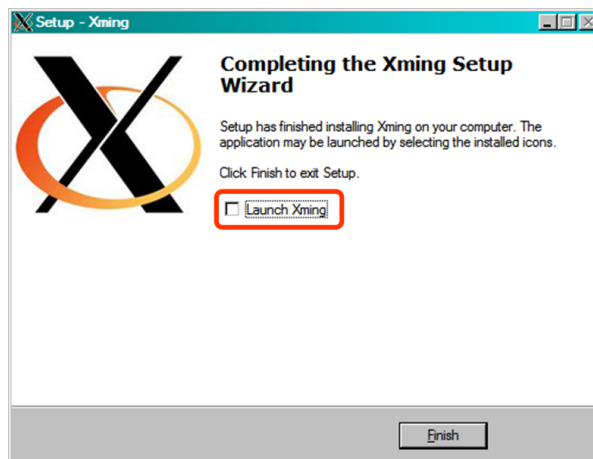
Setup - Xming

Completing the Xming Setup Wizard

Setup has finished installing Xming on your computer. The application may be launched by selecting the installed icons.

Click Finish to exit Setup.

Launch Xming

Finish